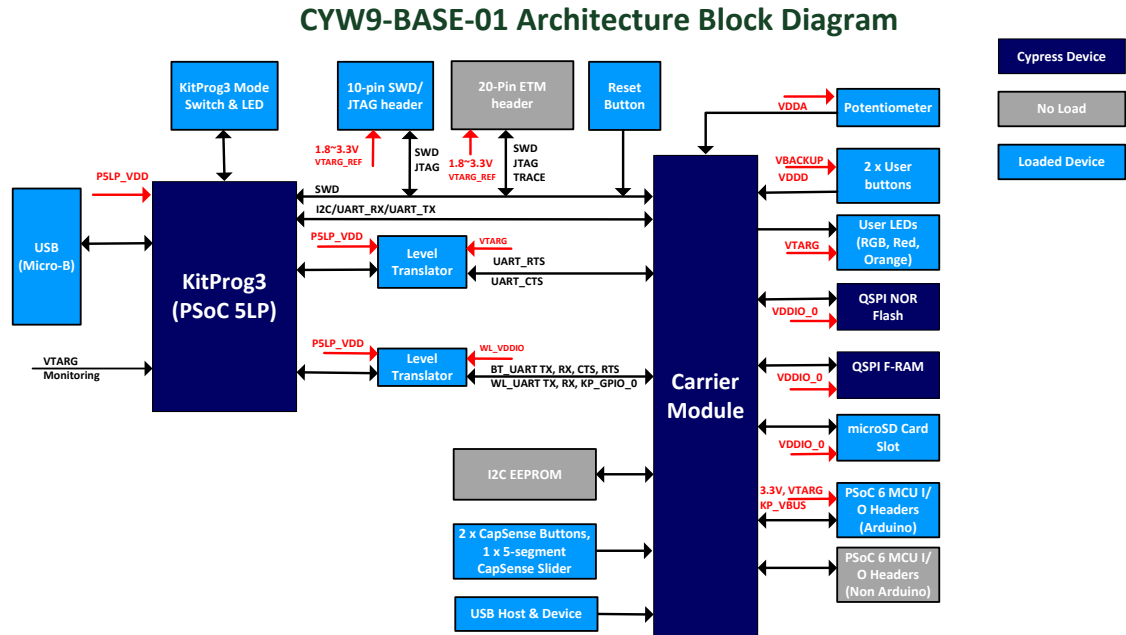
CYW9-BASE-01 Architecture Block Diagram

Cypress Device

No Load

Loaded Device

KitProg3 Mode Switch & LED

10-pin SWD/ JTAG header

20-Pin ETM header

Reset Button

1.8~3.3V VTARG_REF

SWD JTAG

1.8~3.3V VTARG_REF

SWD JTAG TRACE

VDDA

Potentiometer

P5LP_VDD

USB (Micro-B)

KitProg3 (PSoC 5LP)

SWD

I2C/UART_RX/UART_TX

P5LP_VDD

Level Translator

VTARG

UART_RTS

UART_CTS

VBACKUP

VDDD

2 x User buttons

User LEDs (RGB, Red, Orange)

VTARG

QSPI NOR Flash

VDDIO_0

VTARG Monitoring

P5LP_VDD

Level Translator

WL_VDDIO

BT_UART TX, RX, CTS, RTS

WL_UART TX, RX, KP_GPIO_0

Carrier Module

QSPI F-RAM

VDDIO_0

microSD Card Slot

VDDIO_0

I2C EEPROM

3.3V, VTARG

KP_VBUS

PSoC 6 MCU I/ O Headers (Arduino)

2 x CapSense Buttons, 1 x 5-segment CapSense Slider

PSoC 6 MCU I/ O Headers (Non Arduino)

USB Host & Device